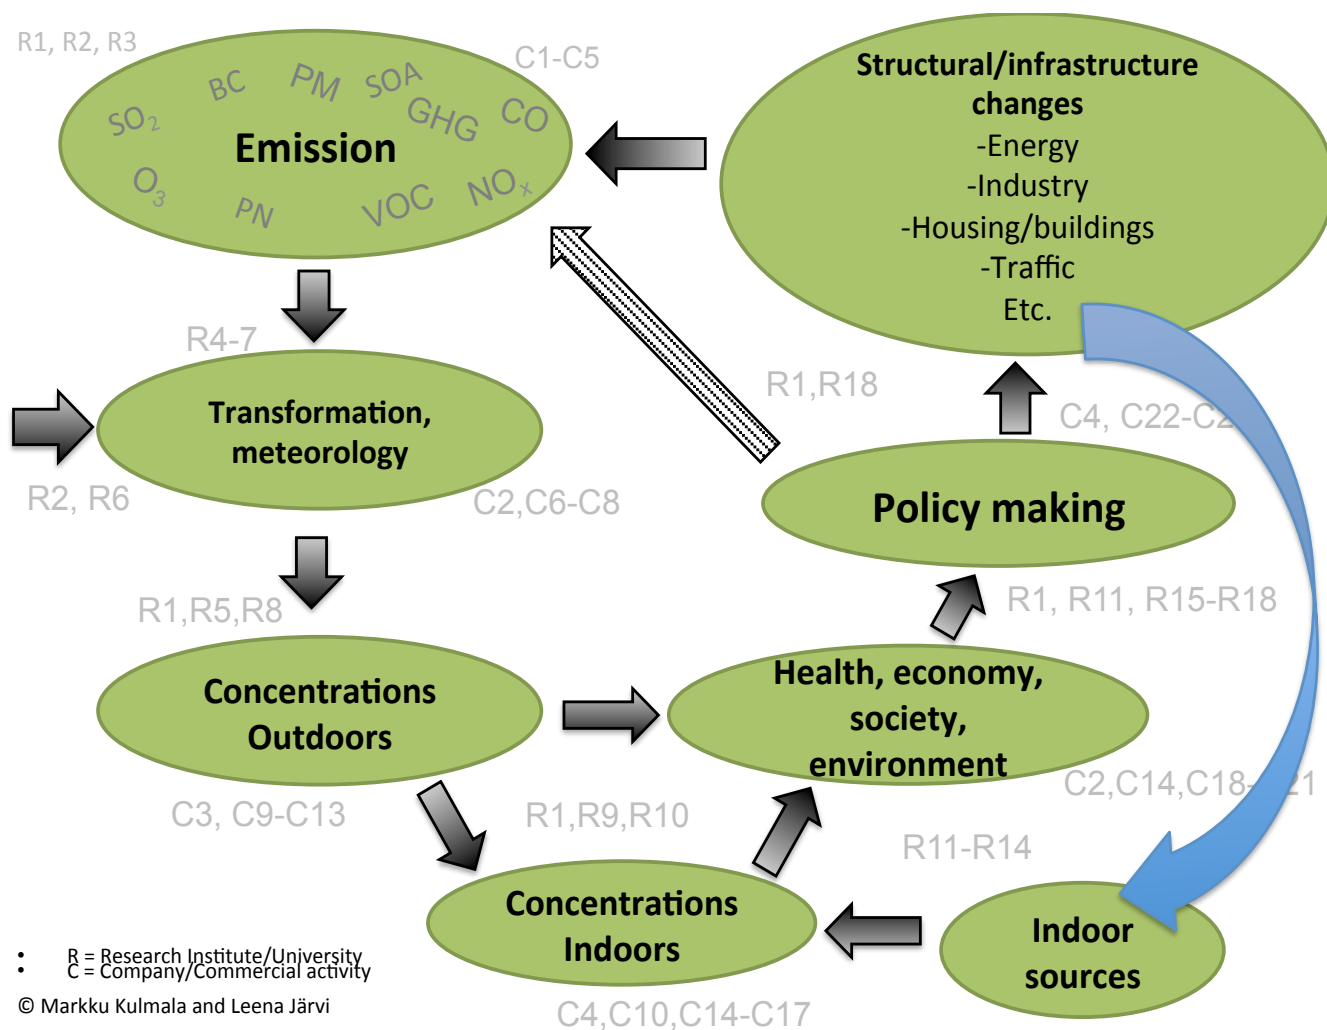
R1, R2, R3

C1-C5

BC PM SOA

$SO_2$ GHG CO

Emission

$O_3$ PN VOC $NO_x$

Structural/infrastructure changes
-Energy
-Industry
-Housing/buildings
-Traffic
Etc.

R4-7

Transformation, meteorology

R2, R6

C2,C6-C8

R1,R18

C4, C22-C2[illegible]

Policy making

R1,R5,R8

R1, R11, R15-R18

Concentrations Outdoors

Health, economy, society, environment

C3, C9-C13

R1,R9,R10

C2,C14,C18-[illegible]21

R11-R14

Concentrations Indoors

Indoor sources

• R = Research Institute/University
• C = Company/Commercial activity

© Markku Kulmala and Leena Järvi

C4,C10,C14-C17